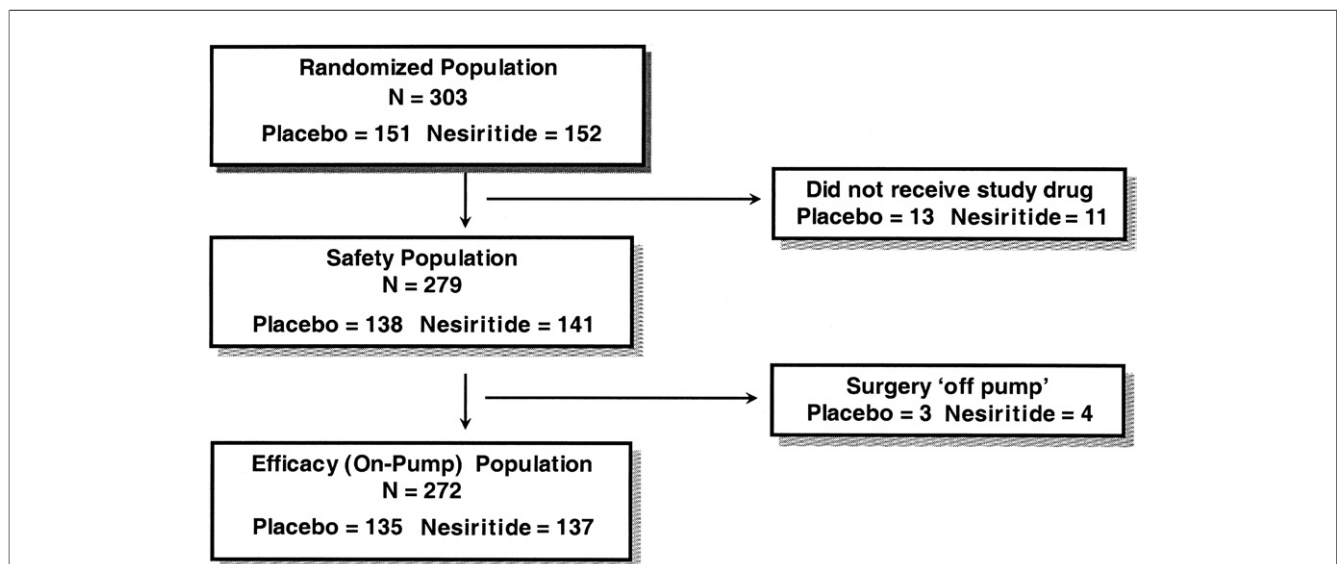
Randomized Population
N = 303
Placebo = 151 Nesiritide = 152

Did not receive study drug
Placebo = 13 Nesiritide = 11

Safety Population
N = 279
Placebo = 138 Nesiritide = 141

Surgery 'off pump'
Placebo = 3 Nesiritide = 4

Efficacy (On-Pump) Population
N = 272
Placebo = 135 Nesiritide = 137